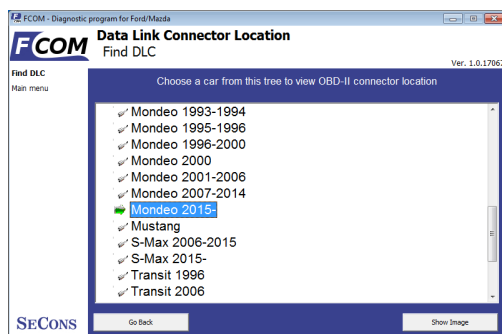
FCOM - Diagnostic program for Ford/Mazda

FCOM Data Link Connector Location
Find DLC

Ver. 1.0.17067

Find DLC
Main menu

Choose a car from this tree to view OBD-II connector location

Mondeo 1993-1994
Mondeo 1995-1996
Mondeo 1996-2000
Mondeo 2000
Mondeo 2001-2006
Mondeo 2007-2014
Mondeo 2015-
Mustang
S-Max 2006-2015
S-Max 2015-
Transit 1996
Transit 2006

SECONS

Go Back

Show Image